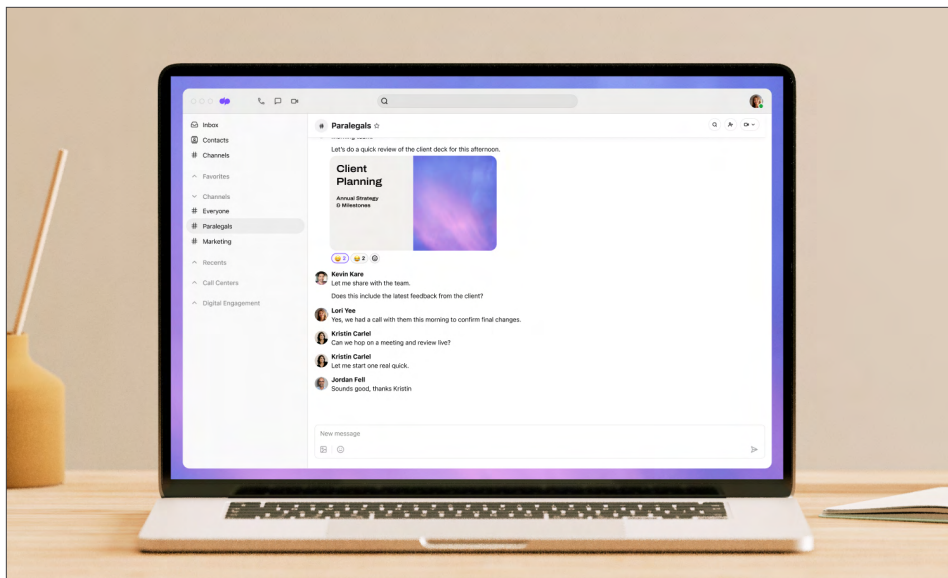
Inbox
Contacts
Channels
Favorites
Channels
# Everyone
# Paralegals
# Marketing
Recents
Call Centers
Digital Engagement

# Paralegals

Let's do a quick review of the client deck for this afternoon.

Client Planning
Annual Strategy & Milestones

2 2

Kevin Kare
Let me share with the team.
Does this include the latest feedback from the client?

Lori Yee
Yes, we had a call with them this morning to confirm final changes.

Kristin Carlel
Can we hop on a meeting and review live?

Kristin Carlel
Let me start one real quick.

Jordan Fell
Sounds good, thanks Kristin

New message